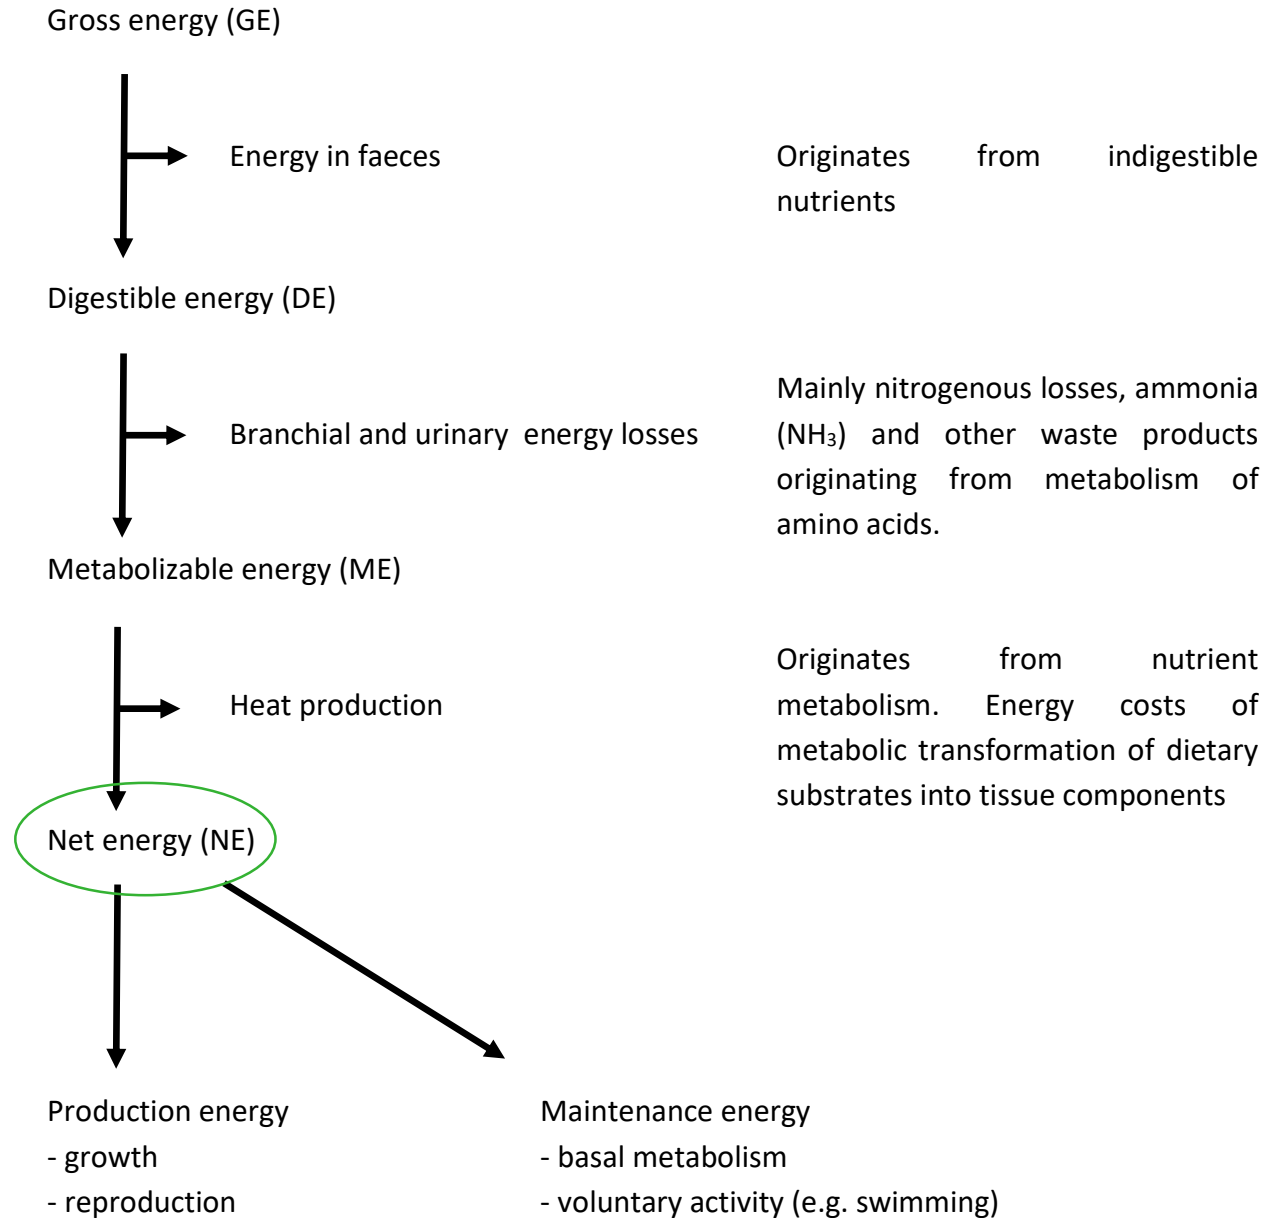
Gross energy (GE)

Energy in faeces

Originates from indigestible nutrients

Digestible energy (DE)

Branchial and urinary energy losses

Mainly nitrogenous losses, ammonia ($NH_3$) and other waste products originating from metabolism of amino acids.

Metabolizable energy (ME)

Heat production

Originates from nutrient metabolism. Energy costs of metabolic transformation of dietary substrates into tissue components

Net energy (NE)

Production energy
- growth
- reproduction

Maintenance energy
- basal metabolism
- voluntary activity (e.g. swimming)